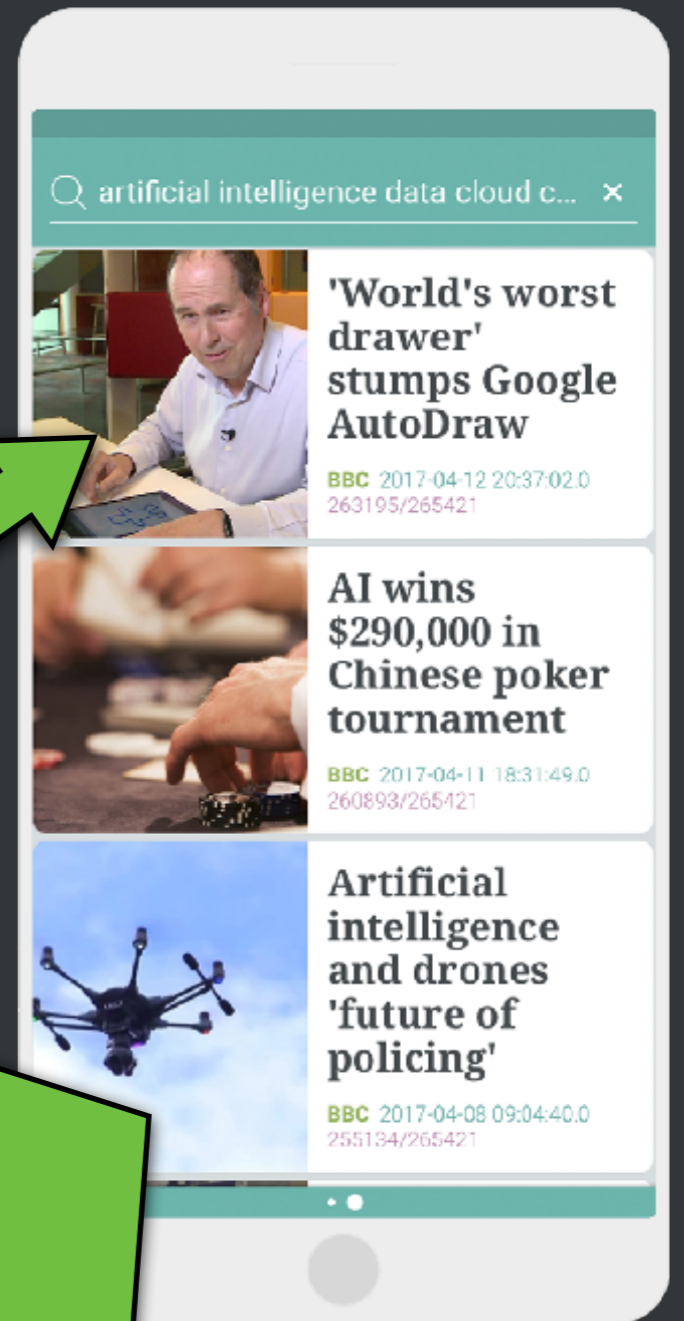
artificial intelligence data cloud c... ×

'World's worst drawer' stumps Google AutoDraw

BBC 2017-04-12 20:37:02.0
263195/265421

AI wins $290,000 in Chinese poker tournament

BBC 2017-04-11 18:31:49.0
260893/265421

Artificial intelligence and drones 'future of policing'

BBC 2017-04-08 09:04:40.0
255134/265421